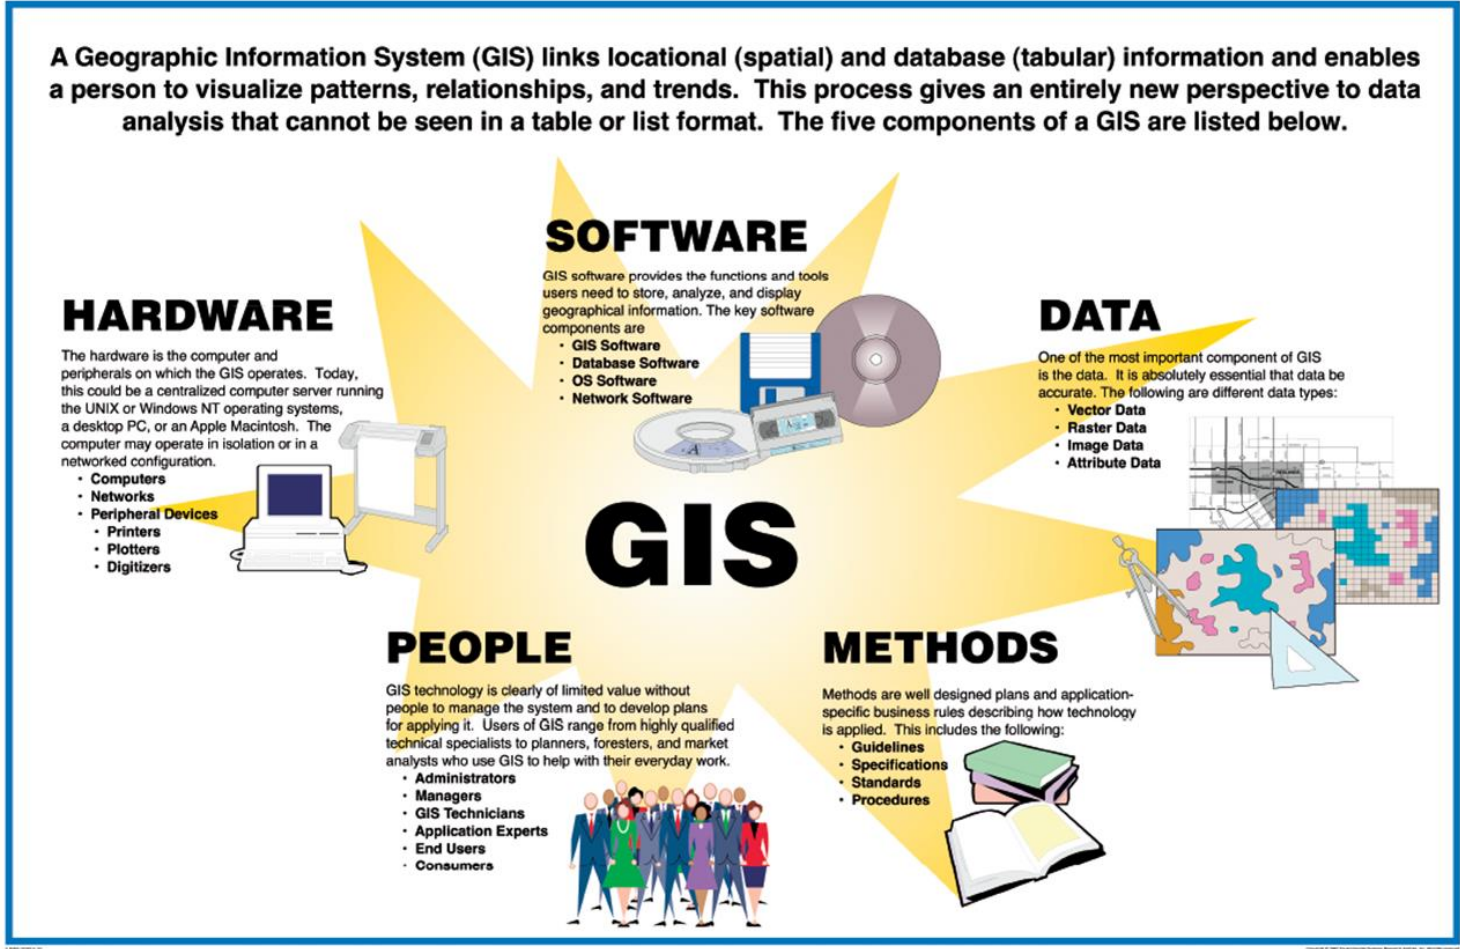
A Geographic Information System (GIS) links locational (spatial) and database (tabular) information and enables a person to visualize patterns, relationships, and trends. This process gives an entirely new perspective to data analysis that cannot be seen in a table or list format. The five components of a GIS are listed below.

SOFTWARE

GIS software provides the functions and tools users need to store, analyze, and display geographical information. The key software components are
• GIS Software
• Database Software
• OS Software
• Network Software

HARDWARE

The hardware is the computer and peripherals on which the GIS operates. Today, this could be a centralized computer server running the UNIX or Windows NT operating systems, a desktop PC, or an Apple Macintosh. The computer may operate in isolation or in a networked configuration.
• Computers
• Networks
• Peripheral Devices
• Printers
• Plotters
• Digitizers

DATA

One of the most important component of GIS is the data. It is absolutely essential that data be accurate. The following are different data types:
• Vector Data
• Raster Data
• Image Data
• Attribute Data

GIS

PEOPLE

GIS technology is clearly of limited value without people to manage the system and to develop plans for applying it. Users of GIS range from highly qualified technical specialists to planners, foresters, and market analysts who use GIS to help with their everyday work.
• Administrators
• Managers
• GIS Technicians
• Application Experts
• End Users
• Consumers

METHODS

Methods are well designed plans and application-specific business rules describing how technology is applied. This includes the following:
• Guidelines
• Specifications
• Standards
• Procedures